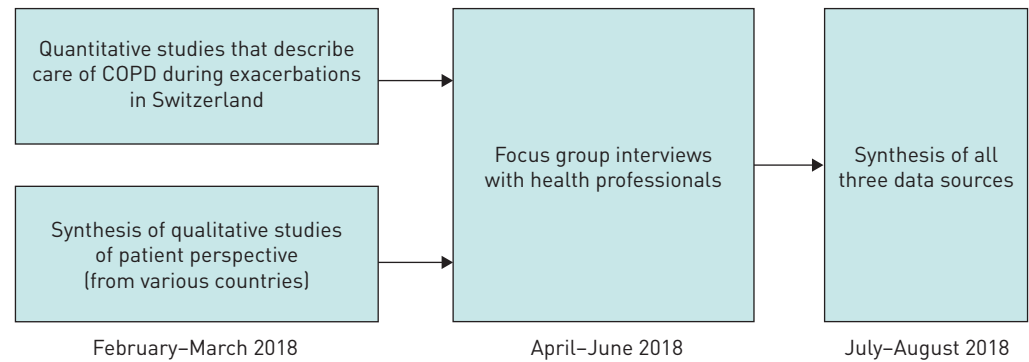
Quantitative studies that describe care of COPD during exacerbations in Switzerland

Synthesis of qualitative studies of patient perspective (from various countries)

Focus group interviews with health professionals

Synthesis of all three data sources

February–March 2018

April–June 2018

July–August 2018